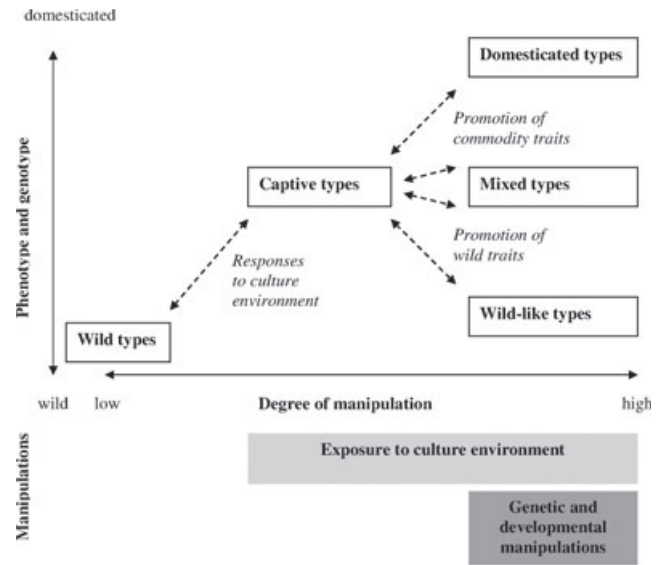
domesticated

Phenotype and genotype

Domesticated types

Promotion of commodity traits

Captive types

Mixed types

Promotion of wild traits

Responses to culture environment

Wild-like types

Wild types

wild

low

Degree of manipulation

high

Manipulations

Exposure to culture environment

Genetic and developmental manipulations